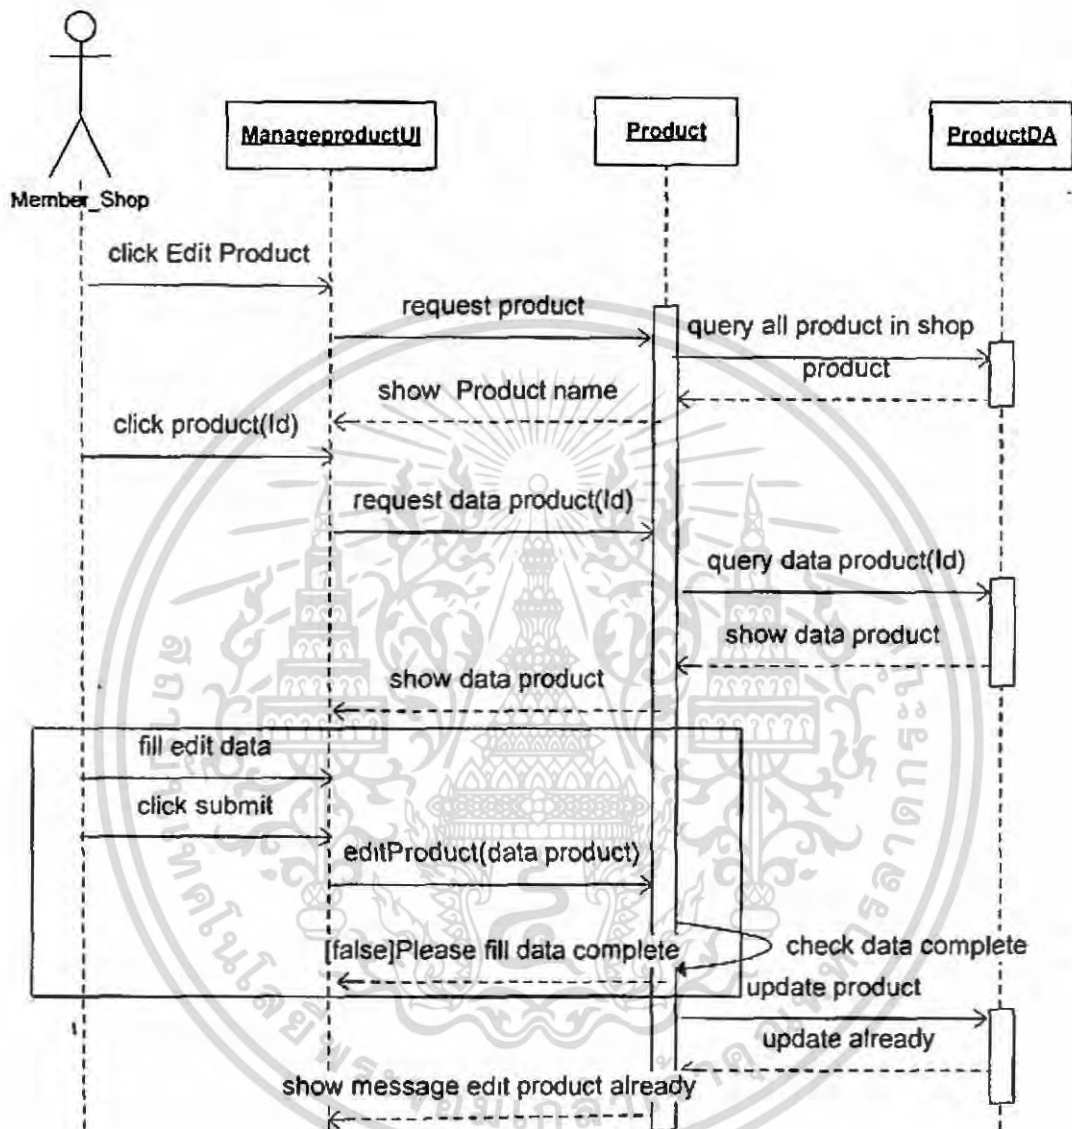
Member_Shop

ManageproductUI

Product

ProductDA

click Edit Product

request product

query all product in shop

product

show Product name

click product(Id)

request data product(Id)

query data product(Id)

show data product

show data product

fill edit data

click submit

editProduct(data product)

check data complete

[false]Please fill data complete

update product

update already

show message edit product already